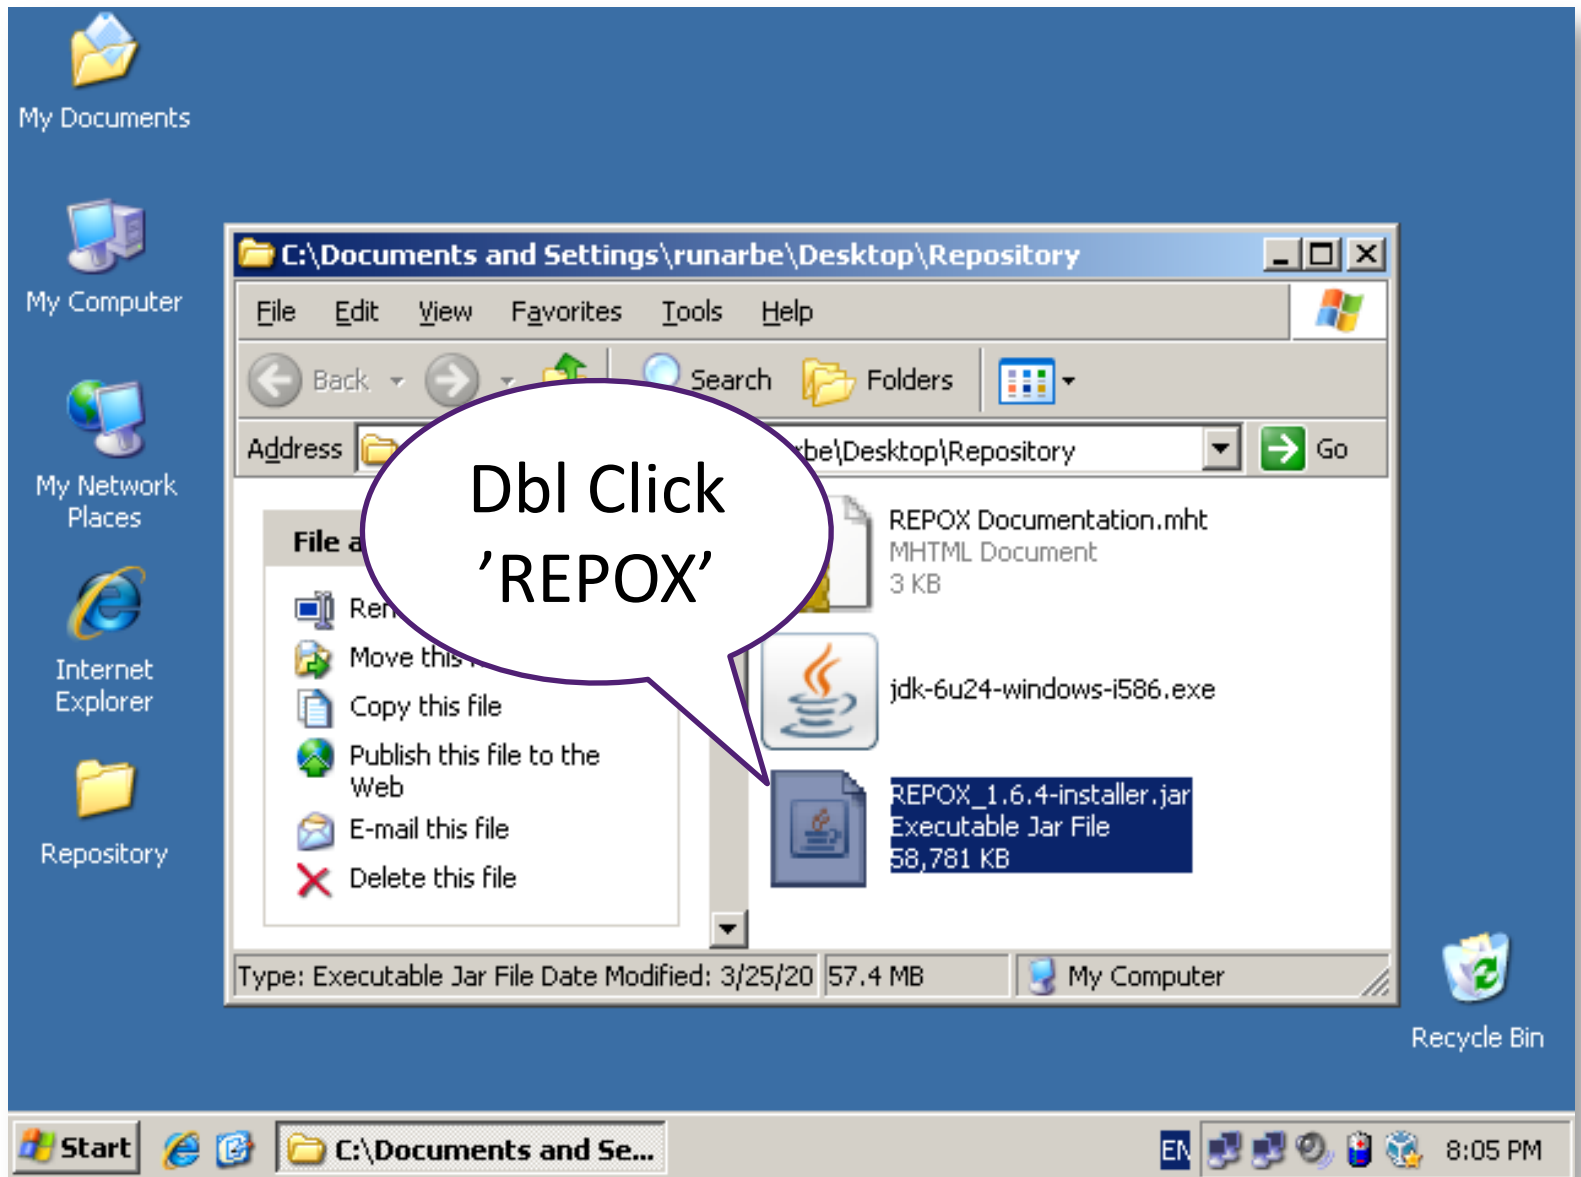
My Documents

My Computer

My Network Places

Internet Explorer

Repository

C:\Documents and Settings\runarbe\Desktop\Repository

File Edit View Favorites Tools Help

Back Search Folders

Address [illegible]rbe\Desktop\Repository Go

Dbl Click ’REPOX’

File a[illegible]

Ren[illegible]

Move this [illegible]

Copy this file

Publish this file to the Web

E-mail this file

Delete this file

REPOX Documentation.mht
MHTML Document
3 KB

jdk-6u24-windows-i586.exe

REPOX_1.6.4-installer.jar
Executable Jar File
58,781 KB

Type: Executable Jar File Date Modified: 3/25/20 57.4 MB My Computer

Recycle Bin

Start C:\Documents and Se... EN 8:05 PM